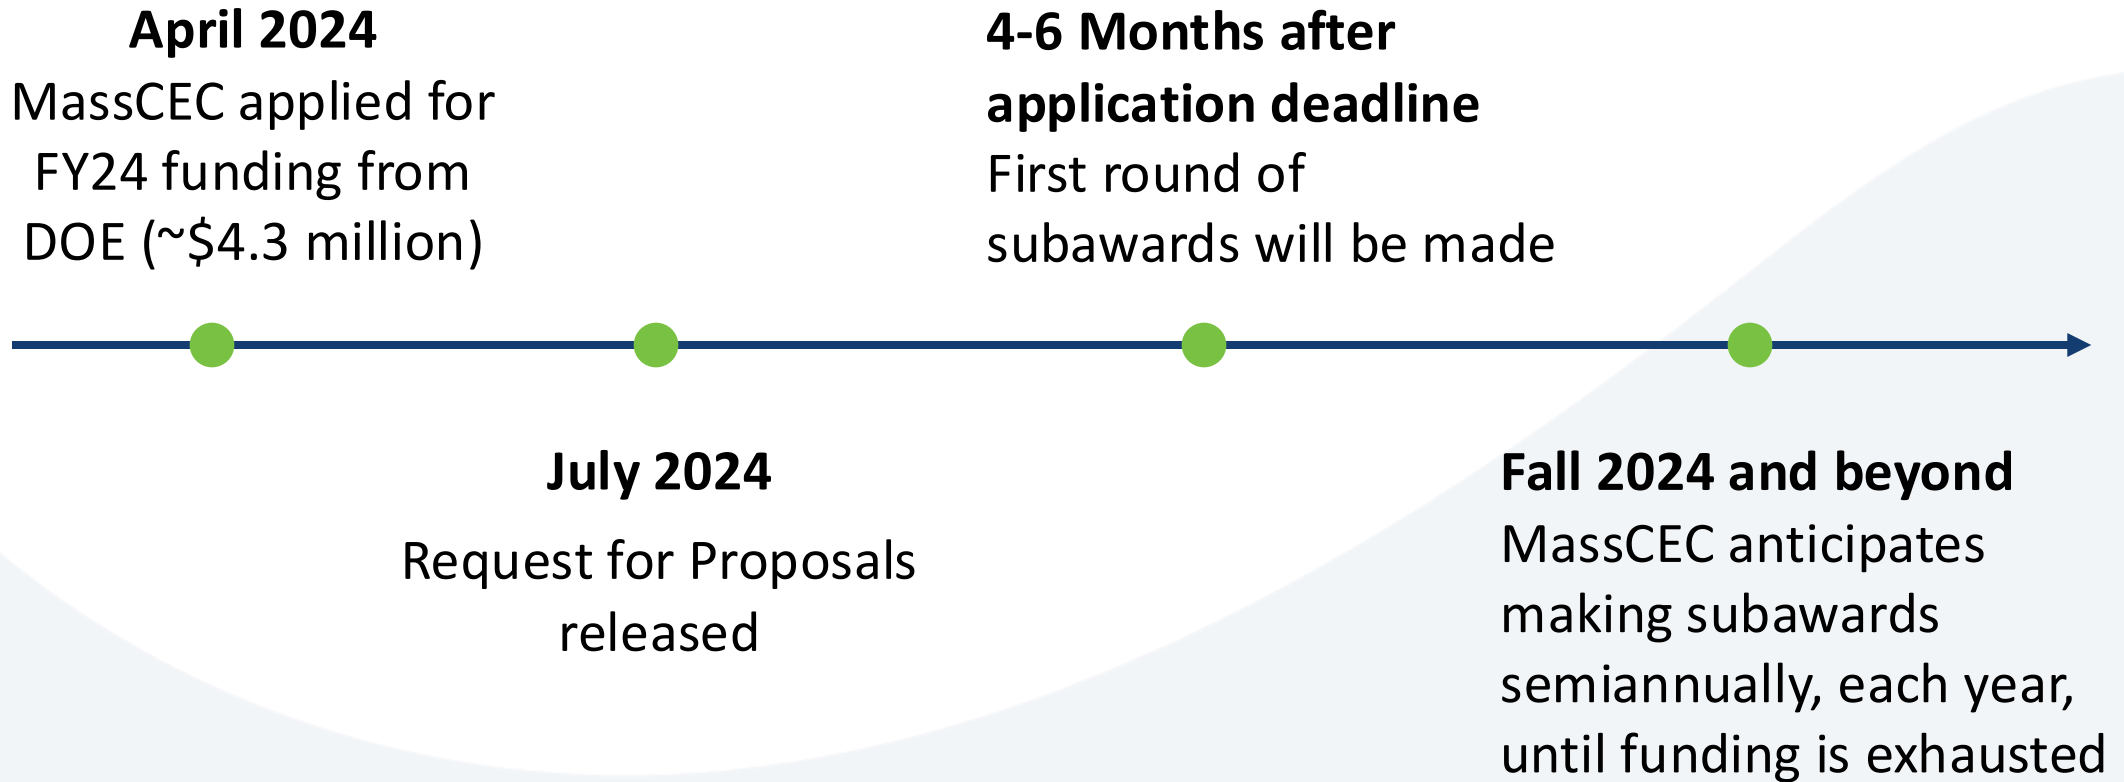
April 2024
MassCEC applied for FY24 funding from DOE (~$4.3 million)

4-6 Months after application deadline
First round of subawards will be made

July 2024
Request for Proposals released

Fall 2024 and beyond
MassCEC anticipates making subawards semiannually, each year, until funding is exhausted